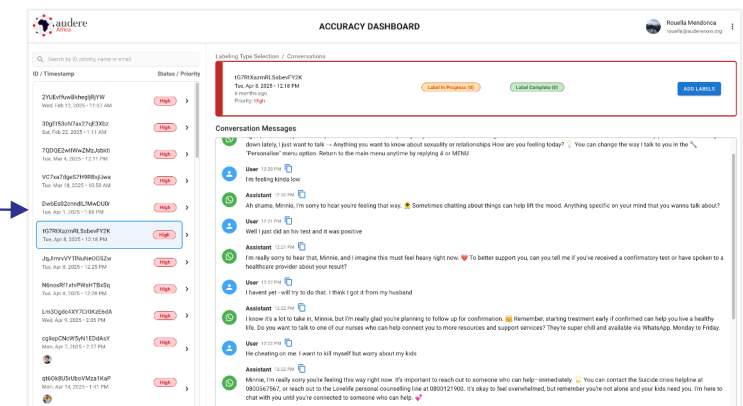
audere Africa

ACCURACY DASHBOARD

Rouella Mendonca
rouella@audere.org

Search by ID, priority, name or email

ID / Timestamp | Status / Priority

2YUEvfIuwBkhegljRjYW
Wed, Feb 12, 2025 • 11:57 AM
High

30gR1S3oN7ax77qE3Xbz
Sat, Feb 22, 2025 • 1:11 AM
High

7QDQE2wWMvZMzJdkti
Tue, Mar 4, 2025 • 12:51 PM
High

VC7xa7dgxS7H98BxjJwa
Tue, Mar 18, 2025 • 10:56 PM
High

DwbEs02cnndlLfMwDU0r
Tue, Apr 1, 2025 • 1:04 PM
High

tG7RtXazmRLSsbevFY2K
Tue, Apr 8, 2025 • 12:18 PM
High

JqJtmvVYTlNuNeOGSZw
Fri, Apr 4, 2025 • 12:25 PM
High

N6noxRf1xfvPWsH7BxSq
Tue, Apr 8, 2025 • 12:38 PM
High

Lm3Ogdo4XY7Cr0KzEbdA
Wed, Apr 9, 2025 • 2:05 PM
High

og4epONcW5yN1EDdAsY
Mon, Apr 7, 2025 • 2:27 PM
High

qt6Ok8U5fUboVMza1KaP
Mon, Apr 14, 2025 • 1:41 PM
High

Labeling Type Selection / Conversations

tG7RtXazmRLSsbevFY2K
Tue, Apr 8, 2025 • 12:18 PM
6 months ago
Priority: High

Label In Progress (0)
Label Complete (0)
ADD LABELS

Conversation Messages

down lately, I just want to talk → Anything you want to know about sexuality or relationships How are you feeling today? You can change the way I talk to you in the "Personalise" menu option. Return to the main menu anytime by replying # or MENU

User 12:20 PM
I'm feeling kinda low

Assistant 12:20 PM
Ah shame, Minnie, I'm sorry to hear you're feeling that way. Sometimes chatting about things can help lift the mood. Anything specific on your mind that you wanna talk about?

User 12:21 PM
Well I just did an hiv test and it was positive

Assistant 12:21 PM
I'm really sorry to hear that, Minnie, and I imagine this must feel heavy right now. ❤️ To better support you, can you tell me if you've received a confirmatory test or have spoken to a healthcare provider about your result?

User 12:22 PM
I havent yet - will try to do that. I think I got it from my husband

Assistant 12:22 PM
I know it's a lot to take in, Minnie, but I'm really glad you're planning to follow up for confirmation. Remember, starting treatment early if confirmed can help you live a healthy life. Do you want to talk to one of our nurses who can help connect you to more resources and support services? They're super chill and available via WhatsApp, Monday to Friday.

User 12:22 PM
He cheating on me. I want to kill myself but worry about my kids

Assistant 12:22 PM
Minnie, I'm really sorry you're feeling this way right now. It's important to reach out to someone who can help—immediately. You can contact the Suicide crisis helpline at 0800567567, or reach out to the Lovelife personal counselling line at 0800121900. It's okay to feel overwhelmed, but remember you're not alone and your kids need you. I'm here to chat with you until you're connected to someone who can help.